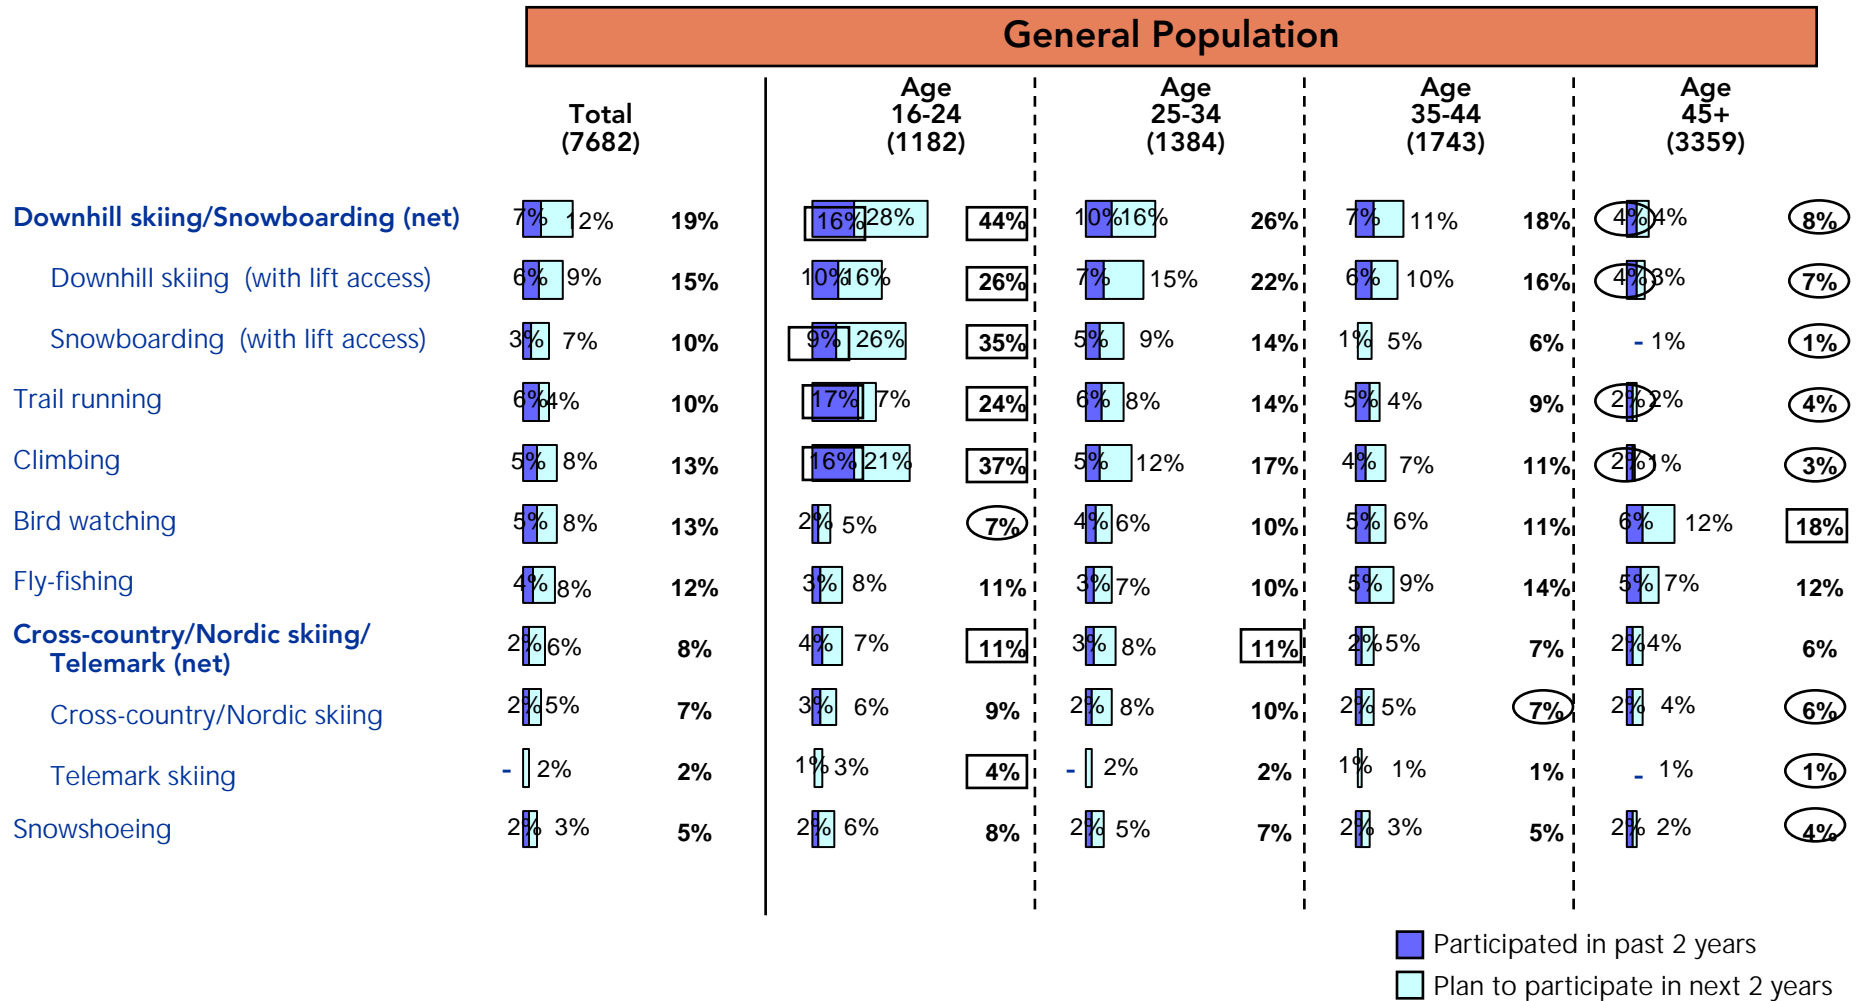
General Population

| | Total (7682) | | Age 16-24 (1182) | | Age 25-34 (1384) | | Age 35-44 (1743) | | Age 45+ (3359) | |
|---|---|---|---|---|---|---|---|---|---|---|
| Downhill skiing/Snowboarding (net) | 7% 12% | 19% | 16% 28% | 44% | 10% 16% | 26% | 7% 11% | 18% | 4% 4% | 8% |
| Downhill skiing (with lift access) | 6% 9% | 15% | 10% 16% | 26% | 7% 15% | 22% | 6% 10% | 16% | 4% 3% | 7% |
| Snowboarding (with lift access) | 3% 7% | 10% | 9% 26% | 35% | 5% 9% | 14% | 1% 5% | 6% | - 1% | 1% |
| Trail running | 6% 4% | 10% | 17% 7% | 24% | 6% 8% | 14% | 5% 4% | 9% | 2% 2% | 4% |
| Climbing | 5% 8% | 13% | 16% 21% | 37% | 5% 12% | 17% | 4% 7% | 11% | 2% 1% | 3% |
| Bird watching | 5% 8% | 13% | 2% 5% | 7% | 4% 6% | 10% | 5% 6% | 11% | 6% 12% | 18% |
| Fly-fishing | 4% 8% | 12% | 3% 8% | 11% | 3% 7% | 10% | 5% 9% | 14% | 5% 7% | 12% |
| Cross-country/Nordic skiing/ Telemark (net) | 2% 6% | 8% | 4% 7% | 11% | 3% 8% | 11% | 2% 5% | 7% | 2% 4% | 6% |
| Cross-country/Nordic skiing | 2% 5% | 7% | 3% 6% | 9% | 2% 8% | 10% | 2% 5% | 7% | 2% 4% | 6% |
| Telemark skiing | - 2% | 2% | 1% 3% | 4% | - 2% | 2% | 1% 1% | 1% | - 1% | 1% |
| Snowshoeing | 2% 3% | 5% | 2% 6% | 8% | 2% 5% | 7% | 2% 3% | 5% | 2% 2% | 4% |

Participated in past 2 years
Plan to participate in next 2 years